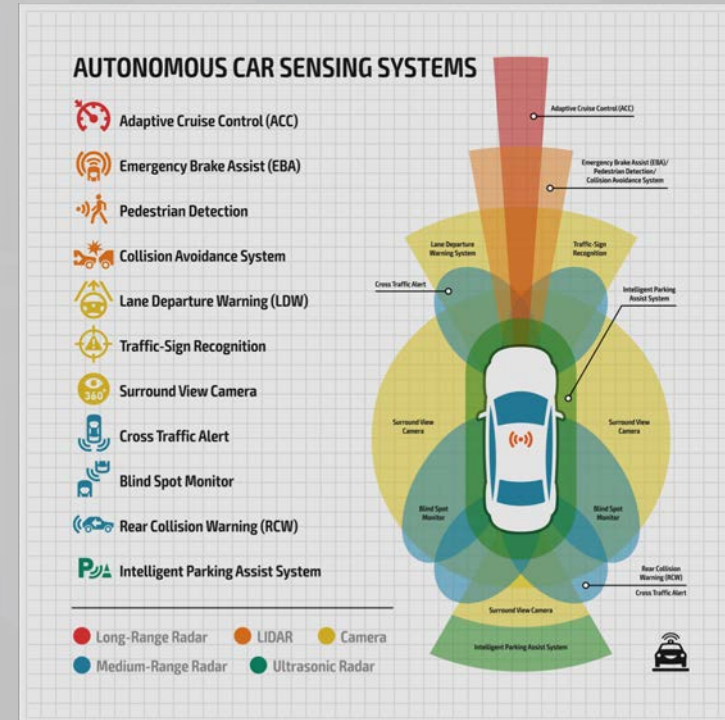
AUTONOMOUS CAR SENSING SYSTEMS

Adaptive Cruise Control (ACC)

Emergency Brake Assist (EBA)

Pedestrian Detection

Collision Avoidance System

Lane Departure Warning (LDW)

Traffic-Sign Recognition

360

Surround View Camera

Cross Traffic Alert

Blind Spot Monitor

Rear Collision Warning (RCW)

P

Intelligent Parking Assist System

Long-Range Radar
LIDAR
Camera
Medium-Range Radar
Ultrasonic Radar

Adaptive Cruise Control (ACC)

Emergency Brake Assist (EBA)/ Pedestrian Detection/ Collision Avoidance System

Lane Departure Warning System

Traffic-Sign Recognition

Cross Traffic Alert

Intelligent Parking Assist System

Surround View Camera

Surround View Camera

Blind Spot Monitor

Blind Spot Monitor

Rear Collision Warning (RCW)

Cross Traffic Alert

Surround View Camera

Intelligent Parking Assist System